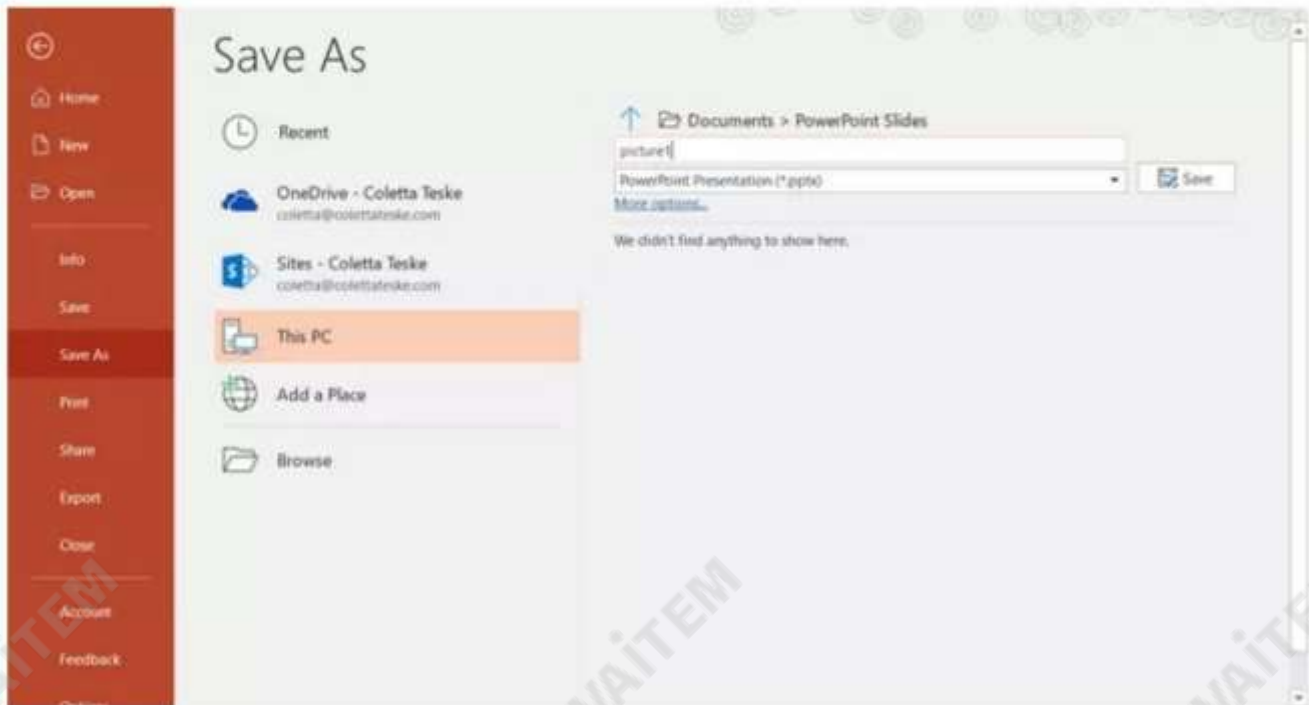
Home
New
Open
Info
Save
Save As
Print
Share
Export
Close
Account
Feedback

Save As

Recent
OneDrive - Coletta Teske
coletta@colettateske.com
Sites - Coletta Teske
coletta@colettateske.com
This PC
Add a Place
Browse

Documents > PowerPoint Slides
picture1
PowerPoint Presentation (*.pptx)
Save
More options...
We didn't find anything to show here.

VAITEM
VAITEM
VAITEM
VAITEM